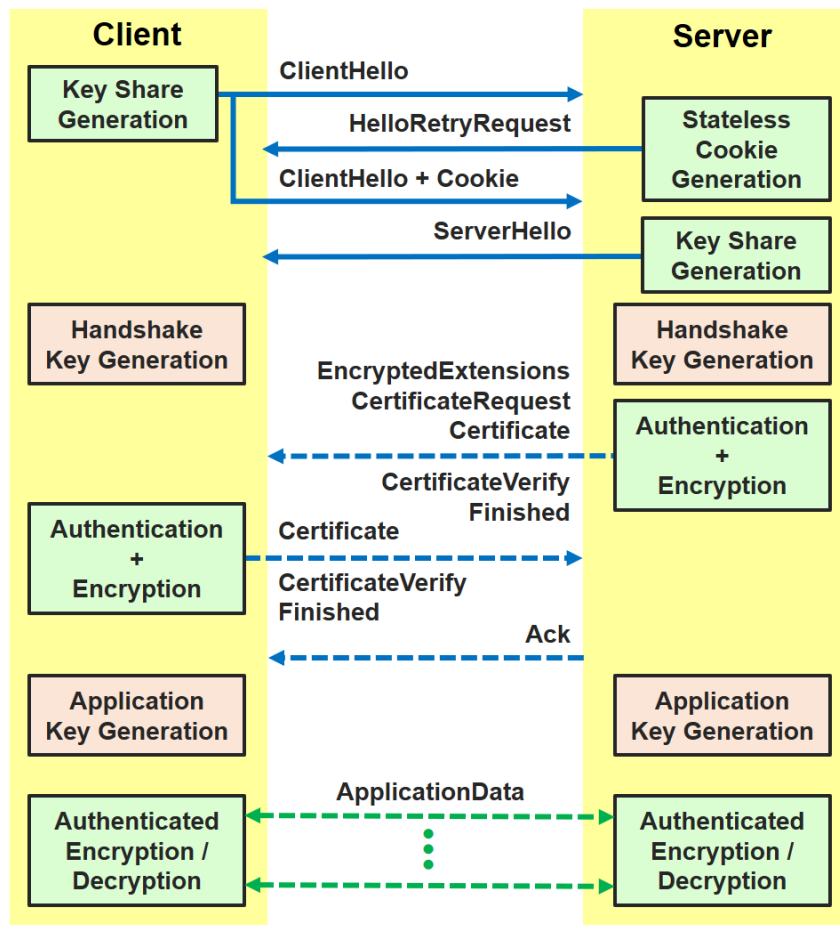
Client

Server

Key Share Generation

ClientHello

HelloRetryRequest

Stateless Cookie Generation

ClientHello + Cookie

ServerHello

Key Share Generation

Handshake Key Generation

Handshake Key Generation

EncryptedExtensions
CertificateRequest
Certificate

Authentication + Encryption

CertificateVerify
Finished

Authentication + Encryption

Certificate

CertificateVerify
Finished

Ack

Application Key Generation

Application Key Generation

ApplicationData

Authenticated Encryption / Decryption

Authenticated Encryption / Decryption